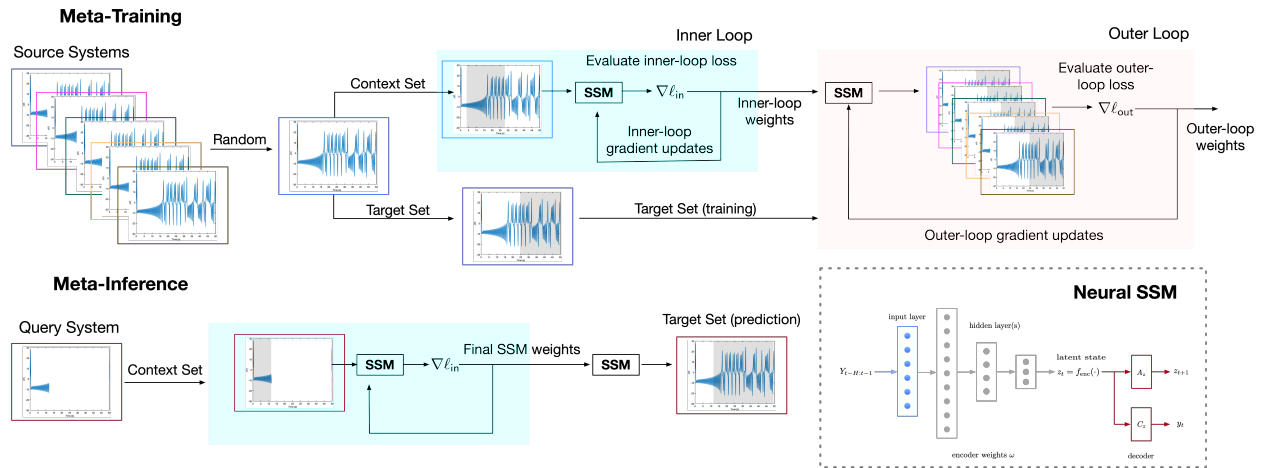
Meta-Training

Source Systems

Random

Context Set

Inner Loop

Evaluate inner-loop loss

SSM

$\nabla \ell_{\text{in}}$

Inner-loop gradient updates

Inner-loop weights

Outer Loop

SSM

Evaluate outer-loop loss

$\nabla \ell_{\text{out}}$

Outer-loop weights

Target Set

Target Set (training)

Outer-loop gradient updates

Meta-Inference

Query System

Context Set

SSM

$\nabla \ell_{\text{in}}$

Final SSM weights

SSM

Target Set (prediction)

Neural SSM

input layer

hidden layer(s)

latent state

$Y_{t-H:t-1}$

$z_t = f_{\text{enc}}(\cdot)$

$A_z$

$z_{t+1}$

$C_z$

$y_t$

encoder weights $\omega$

decoder